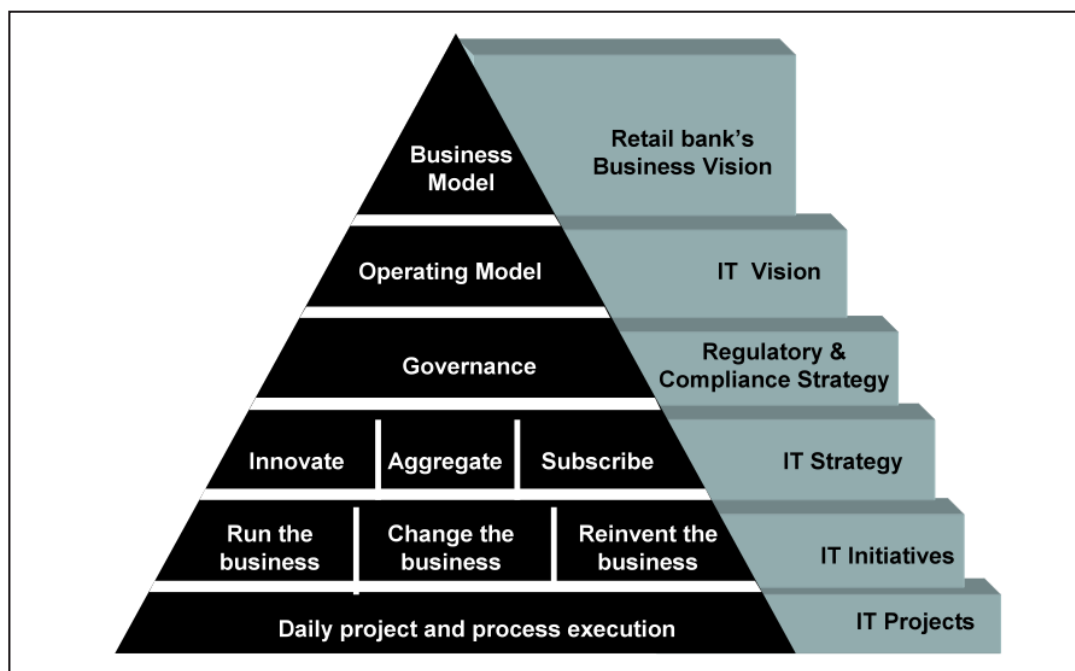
Business Model

Retail bank's Business Vision

Operating Model

IT Vision

Governance

Regulatory & Compliance Strategy

Innovate

Aggregate

Subscribe

IT Strategy

Run the business

Change the business

Reinvent the business

IT Initiatives

Daily project and process execution

IT Projects